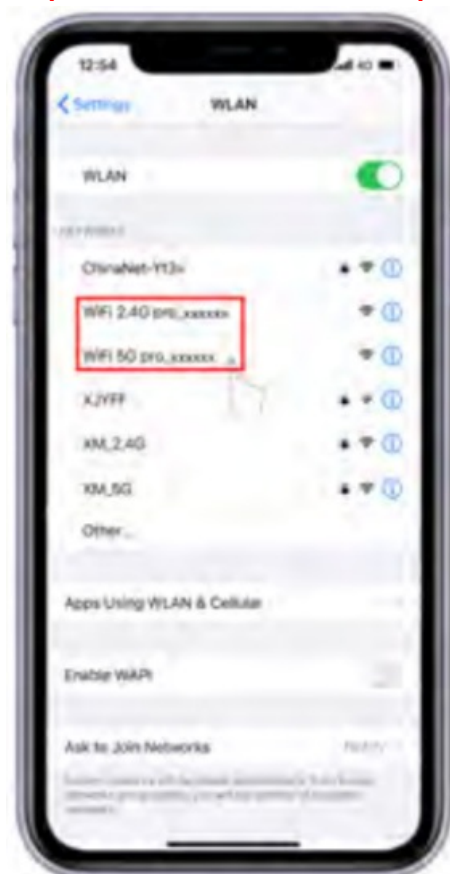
12:54

< Settings

WLAN

WLAN

NETWORKS

ChinaNet-Y13x

WiFi 2.4G pro_xxxxxx

WiFi 5G pro_xxxxxx

XJYFF

XM_2.4G

XM_5G

Other...

Apps Using WLAN & Cellular

Enable WAPI

Ask to Join Networks

Notify

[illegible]